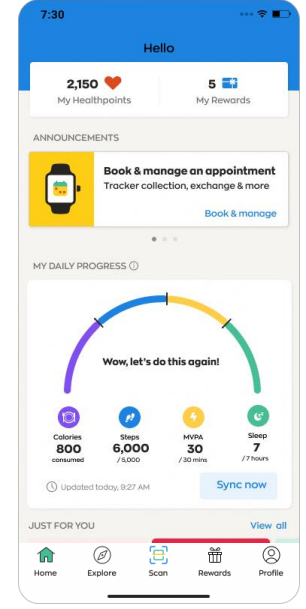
7:30

Hello

2,150
My Healthpoints

5
My Rewards

ANNOUNCEMENTS

Book & manage an appointment
Tracker collection, exchange & more
Book & manage

MY DAILY PROGRESS

Wow, let's do this again!

Calories
800
consumed

Steps
6,000
/ 5,000

MVPA
30
/ 30 mins

Sleep
7
/ 7 hours

Updated today, 9:27 AM

Sync now

JUST FOR YOU

View all

Home
Explore
Scan
Rewards
Profile